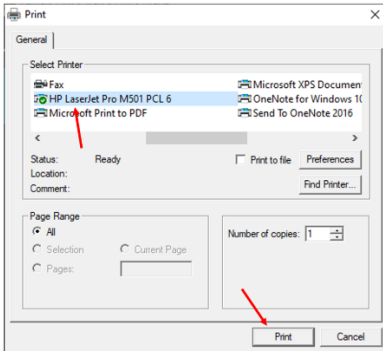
Print

General

Select Printer

Fax
HP LaserJet Pro M501 PCL 6
Microsoft Print to PDF
Microsoft XPS Documen
OneNote for Windows 10
Send To OneNote 2016

Status: Ready
Location:
Comment:

Print to file
Preferences
Find Printer...

Page Range
All
Selection
Current Page
Pages:

Number of copies: 1

Print
Cancel